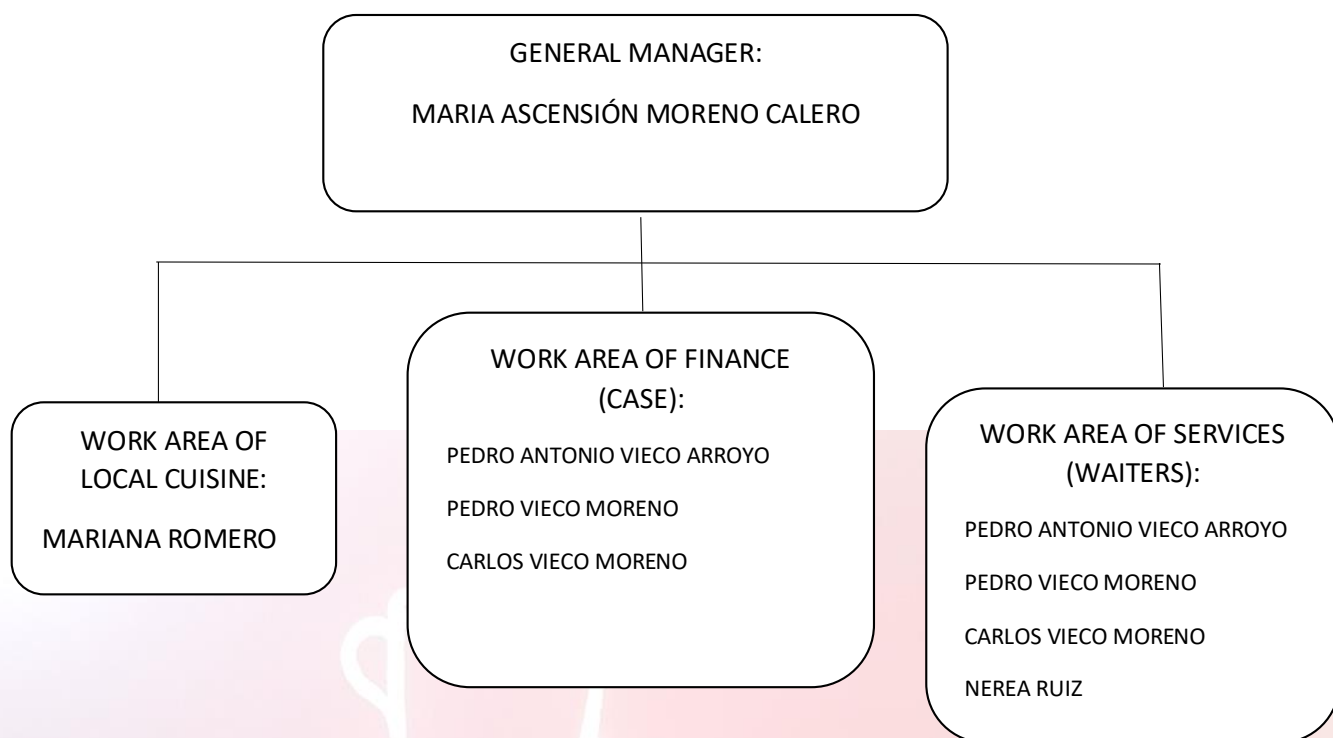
GENERAL MANAGER:

MARIA ASCENSIÓN MORENO CALERO

WORK AREA OF LOCAL CUISINE:

MARIANA ROMERO

WORK AREA OF FINANCE (CASE):

PEDRO ANTONIO VIECO ARROYO

PEDRO VIECO MORENO

CARLOS VIECO MORENO

WORK AREA OF SERVICES (WAITERS):

PEDRO ANTONIO VIECO ARROYO

PEDRO VIECO MORENO

CARLOS VIECO MORENO

NEREA RUIZ